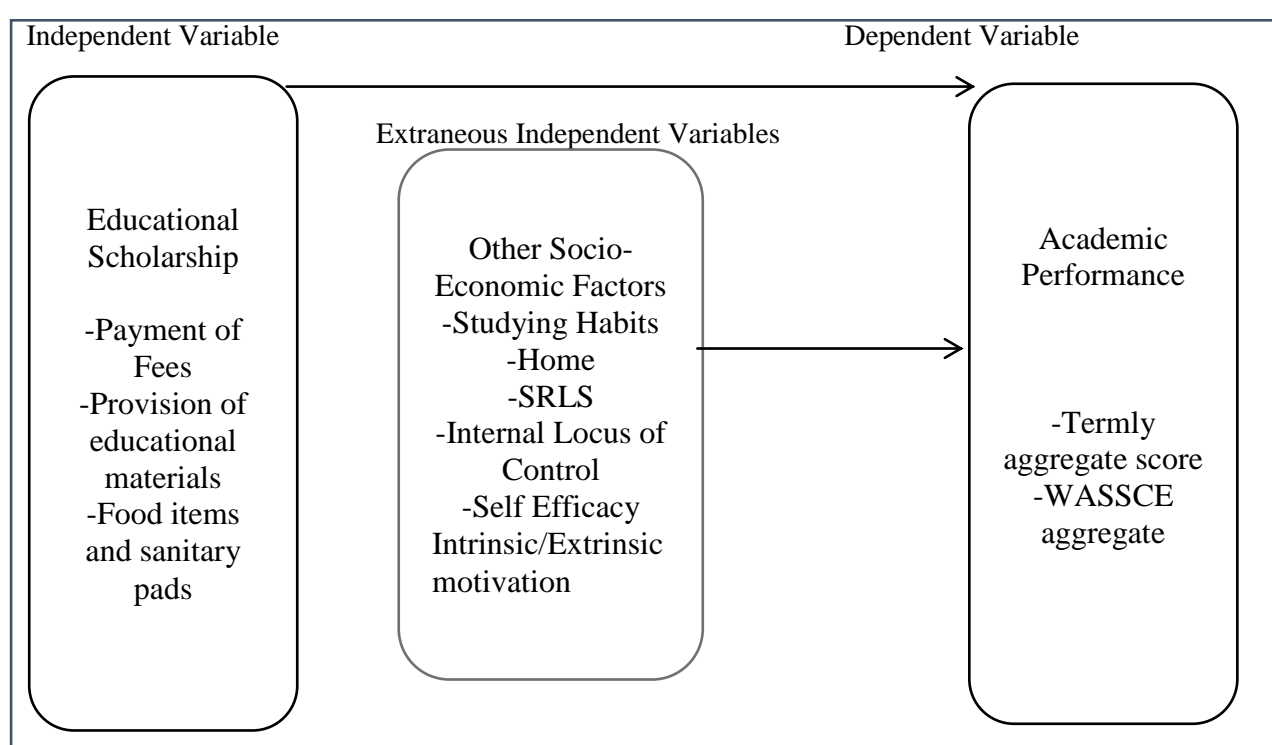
Independent Variable

Dependent Variable

Educational Scholarship

-Payment of Fees
-Provision of educational materials
-Food items and sanitary pads

Extraneous Independent Variables

Other Socio-Economic Factors
-Studying Habits
-Home
-SRLS
-Internal Locus of Control
-Self Efficacy
Intrinsic/Extrinsic motivation

Academic Performance

-Termly aggregate score
-WASSCE aggregate